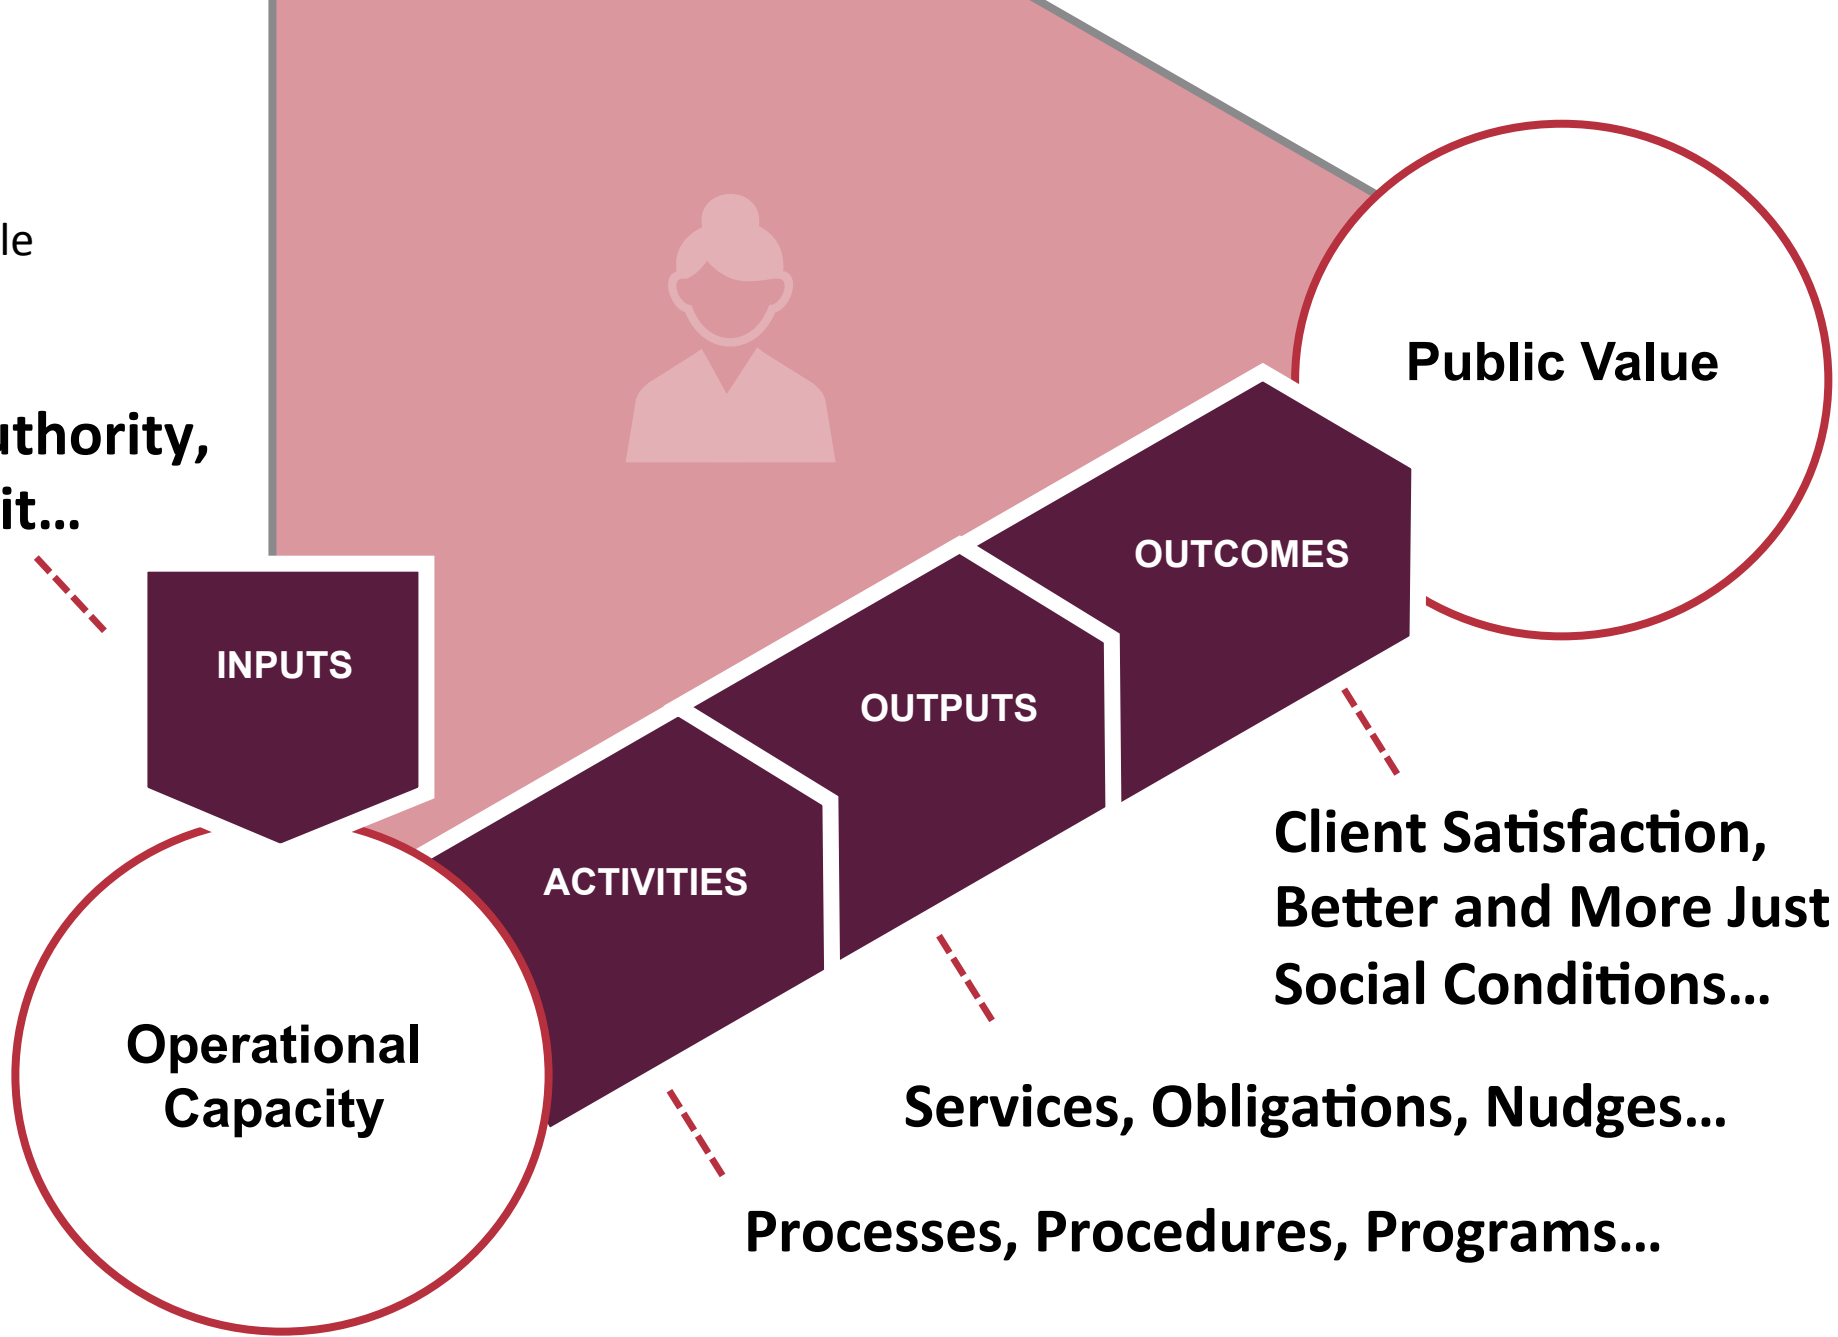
le

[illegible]thority,
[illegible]it...

Public Value

INPUTS

OUTCOMES

OUTPUTS

ACTIVITIES

Client Satisfaction, Better and More Just Social Conditions...

Operational Capacity

Services, Obligations, Nudges...

Processes, Procedures, Programs...